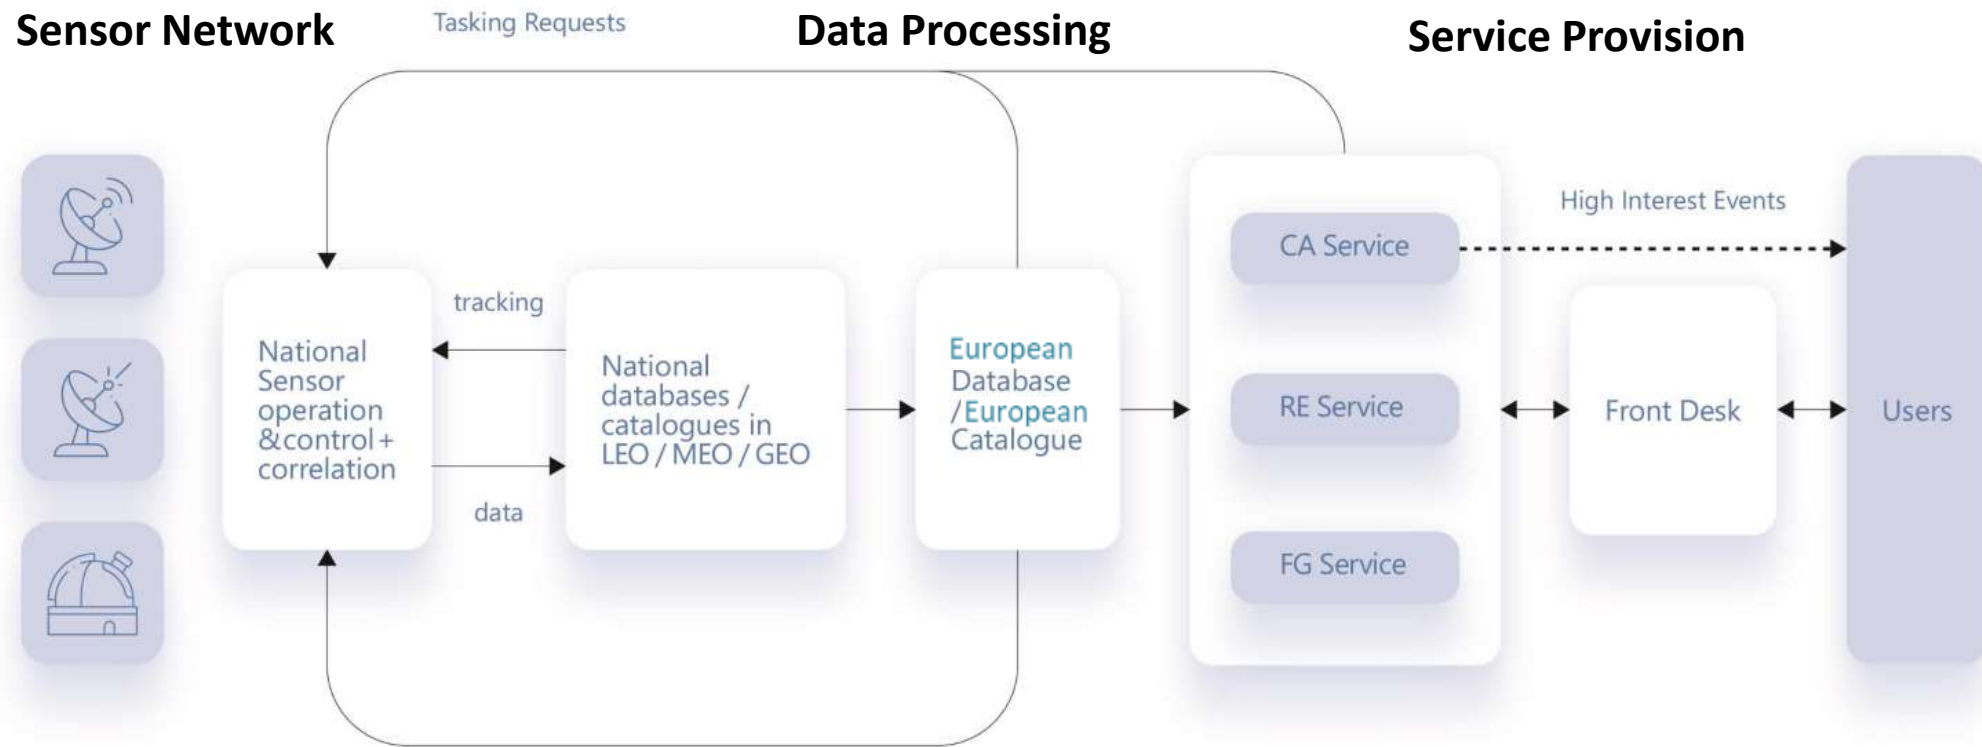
Sensor Network

Tasking Requests

Data Processing

Service Provision

National Sensor operation &control + correlation

tracking

data

National databases / catalogues in LEO / MEO / GEO

European Database /European Catalogue

CA Service

RE Service

FG Service

High Interest Events

Front Desk

Users